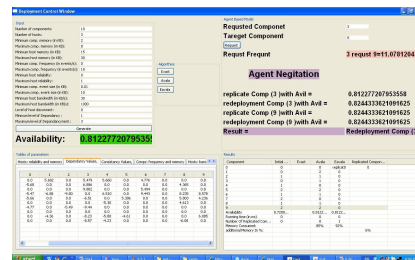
Deployment Control Window

Input
Number of components: 10
Number of hosts: 5
Minimum comp. memory (in KB): 5
Maximum comp. memory (in KB): 10
Minimum host memory (in KB): 15
Maximum host memory (in KB): 30

Algorithm
Exact
Avala
Exvala

Generate

Availability: 0.8122772079535

Agent Based Model
Requested Component
Taregat Component
Request
Request Frequent
3 requst 9=11.0781204

Agent Negitation

replicate Comp (3 )with Avil = 0.8122772079535
redeployment Comp (3 )with Avil = 0.8244333621091625
replicate Comp (9 )with Avil = 0.8244333621091625
redeployment Comp (9 )with Avil = 0.8244333621091625
Result = Redeployment Comp (3

Table of parameters
Hosts reliability and memory | Dependency Values | Constraint Values | Comps frequency and memory | Hosts band

Results
Component | Initial | Exact | Avala | Exvala | Replicated Compo

Availability
Running time (s)
Number of Replicated Com
Memory Consumed
additional Memory %